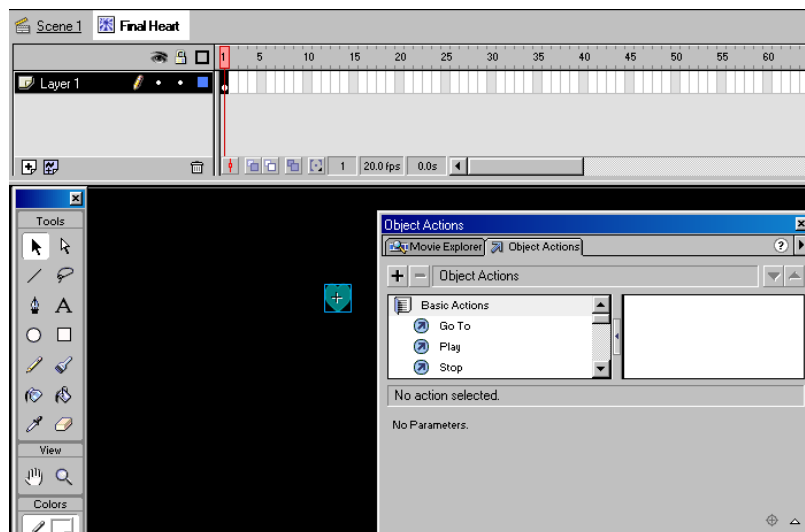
Scene 1 Final Heart

1 5 10 15 20 25 30 35 40 45 50 55 60

Layer 1

1 20.0 fps 0.0s

Tools

A

View

Colors

Object Actions

Movie Explorer Object Actions

Object Actions

Basic Actions
Go To
Play
Stop

No action selected.

No Parameters.